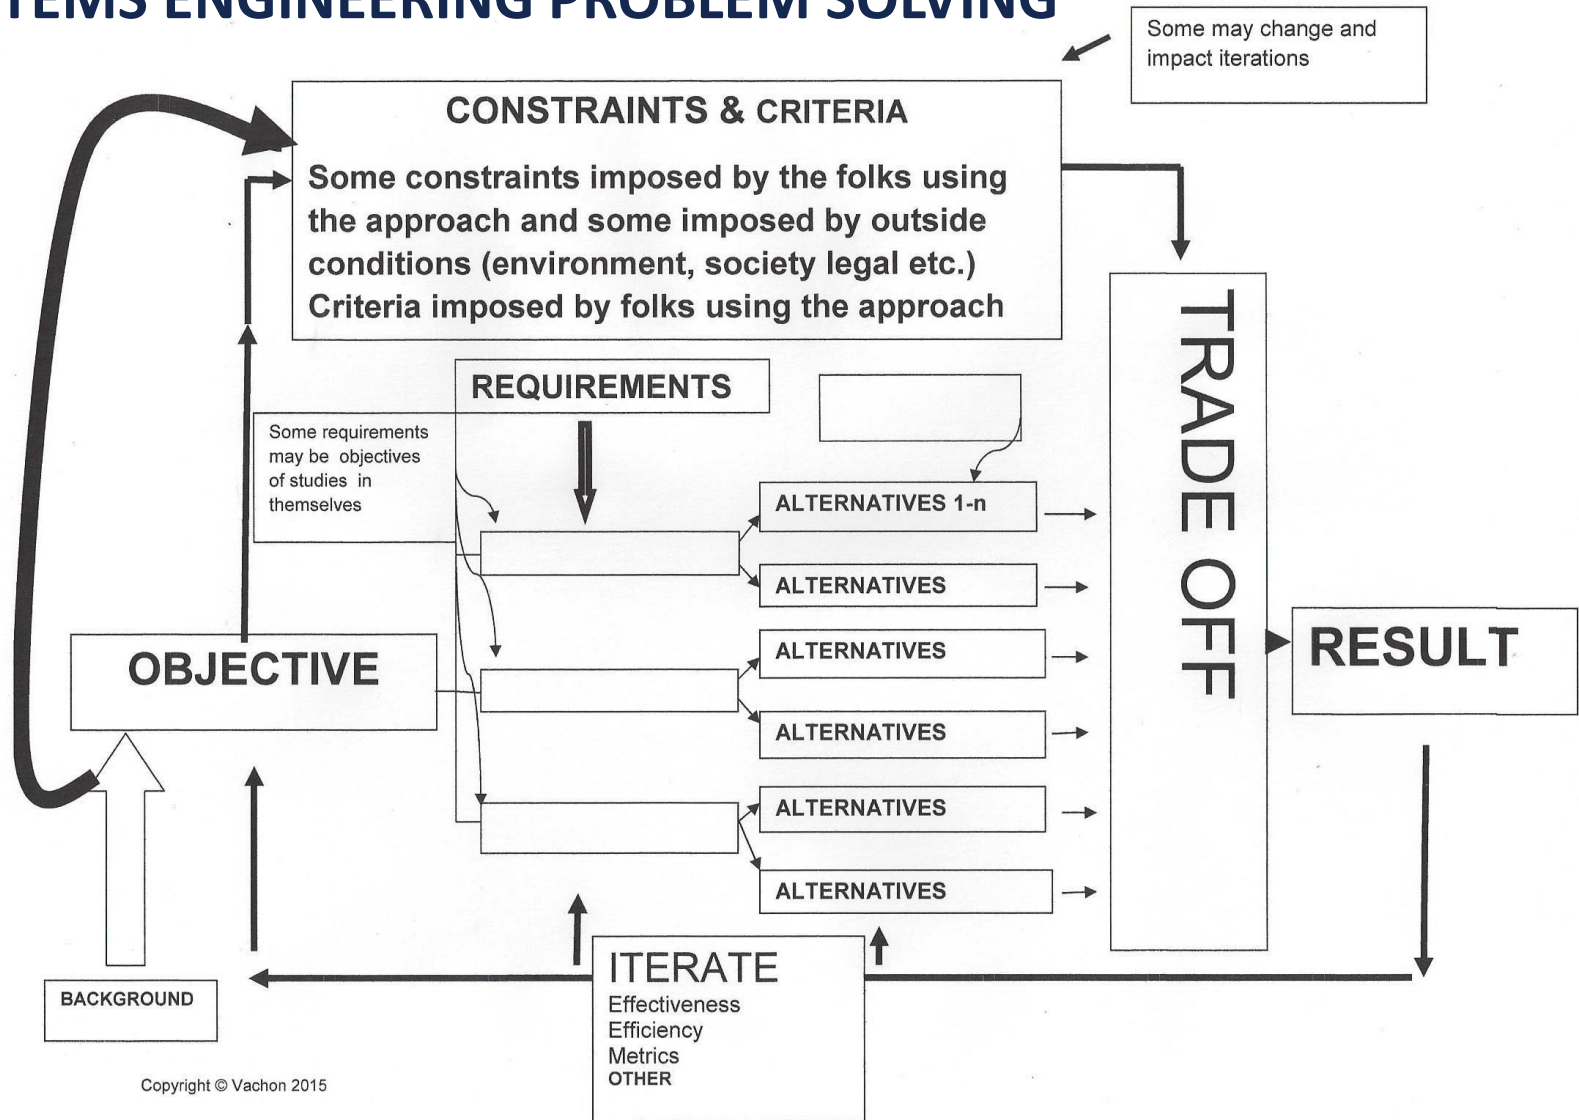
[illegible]TEMS ENGINEERING PROBLEM SOLVING

Some may change and impact iterations

CONSTRAINTS & CRITERIA

Some constraints imposed by the folks using the approach and some imposed by outside conditions (environment, society legal etc.) Criteria imposed by folks using the approach

REQUIREMENTS

Some requirements may be objectives of studies in themselves

ALTERNATIVES 1-n

ALTERNATIVES

ALTERNATIVES

ALTERNATIVES

ALTERNATIVES

ALTERNATIVES

TRADE OFF

RESULT

OBJECTIVE

BACKGROUND

ITERATE
Effectiveness
Efficiency
Metrics
OTHER

Copyright © Vachon 2015